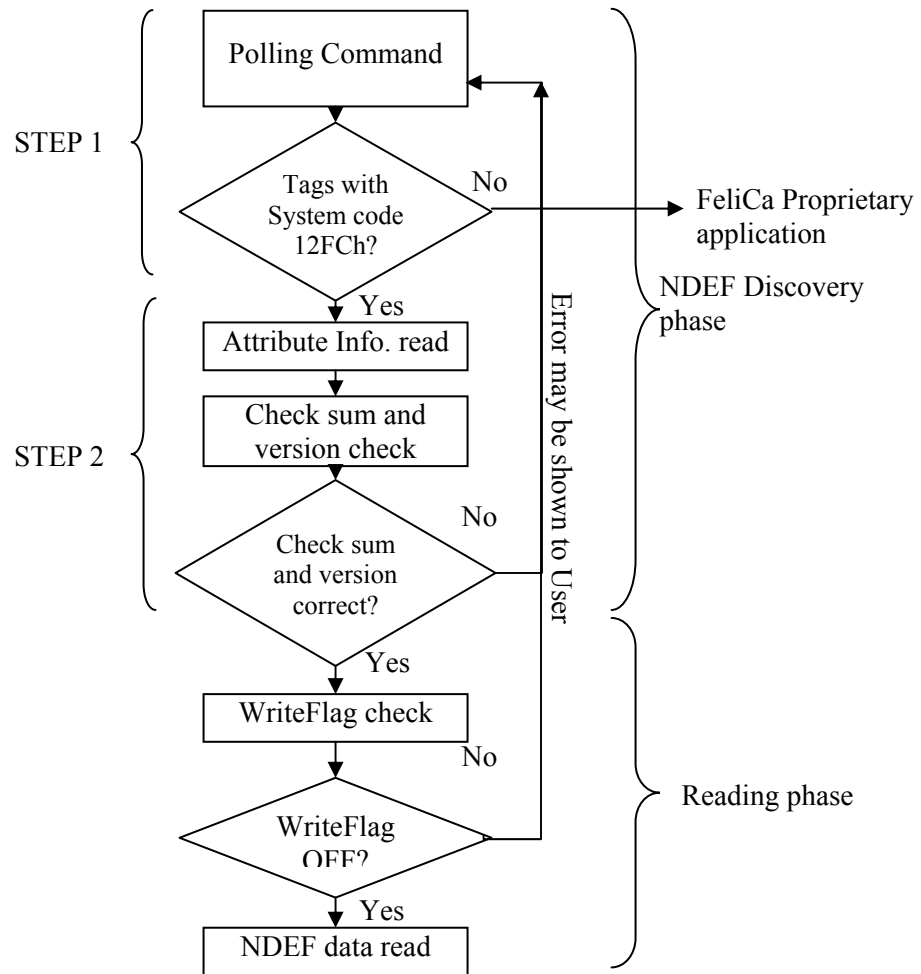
STEP 1

Polling Command

Tags with System code 12FCh?

No

FeliCa Proprietary application

Yes

NDEF Discovery phase

STEP 2

Attribute Info. read

Check sum and version check

No

Check sum and version correct?

Error may be shown to User

Yes

WriteFlag check

No

Reading phase

WriteFlag OFF?

Yes

NDEF data read